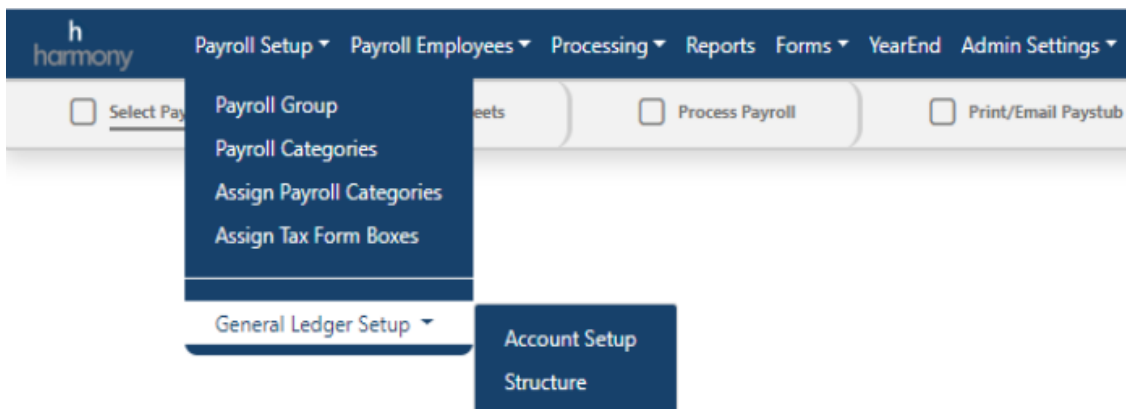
h
harmony

Payroll Setup ▾ Payroll Employees ▾ Processing ▾ Reports Forms ▾ YearEnd Admin Settings ▾

Select Pay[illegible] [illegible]eets Process Payroll Print/Email Paystub

Payroll Group
Payroll Categories
Assign Payroll Categories
Assign Tax Form Boxes

General Ledger Setup ▾

Account Setup
Structure